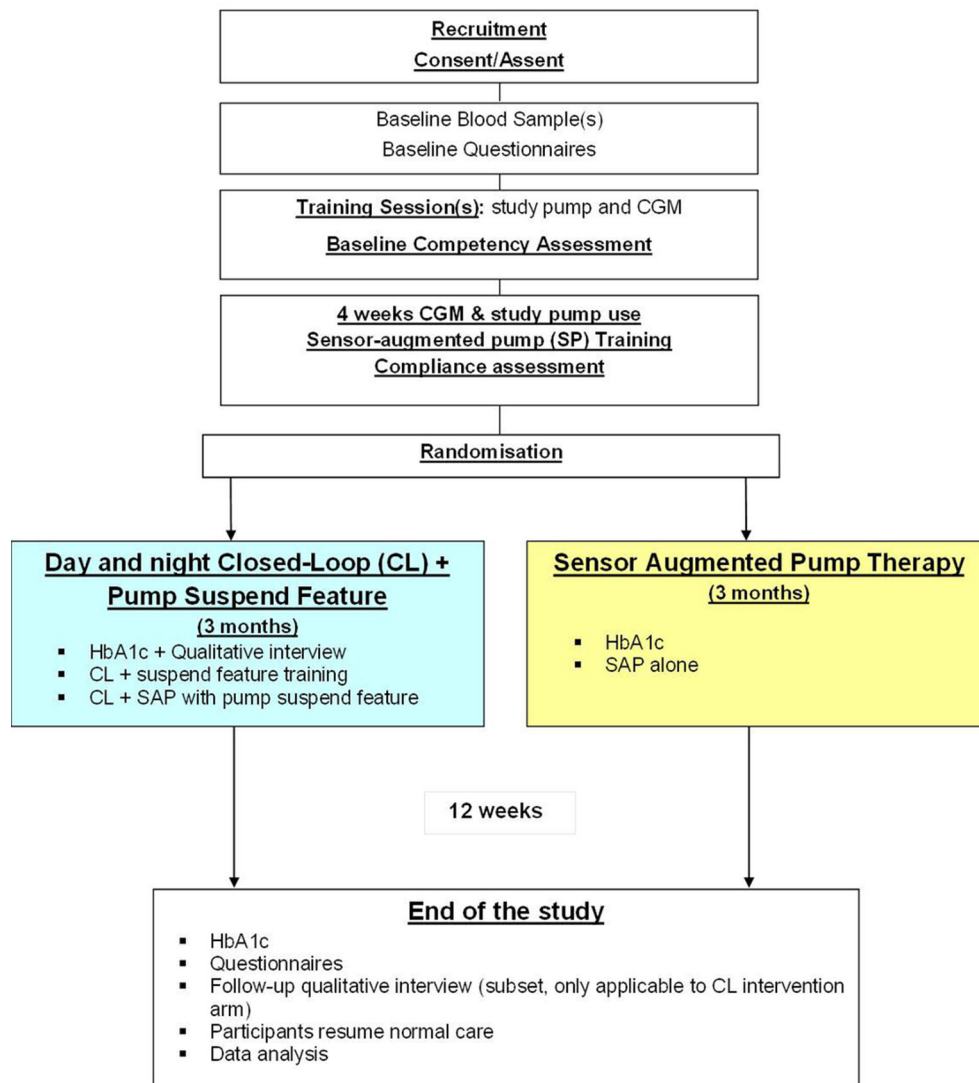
Recruitment
Consent/Assent

Baseline Blood Sample(s)
Baseline Questionnaires

Training Session(s): study pump and CGM
Baseline Competency Assessment

4 weeks CGM & study pump use
Sensor-augmented pump (SP) Training
Compliance assessment

Randomisation

Day and night Closed-Loop (CL) + Pump Suspend Feature
(3 months)
- HbA1c + Qualitative interview
- CL + suspend feature training
- CL + SAP with pump suspend feature

Sensor Augmented Pump Therapy
(3 months)
- HbA1c
- SAP alone

12 weeks

End of the study
- HbA1c
- Questionnaires
- Follow-up qualitative interview (subset, only applicable to CL intervention arm)
- Participants resume normal care
- Data analysis